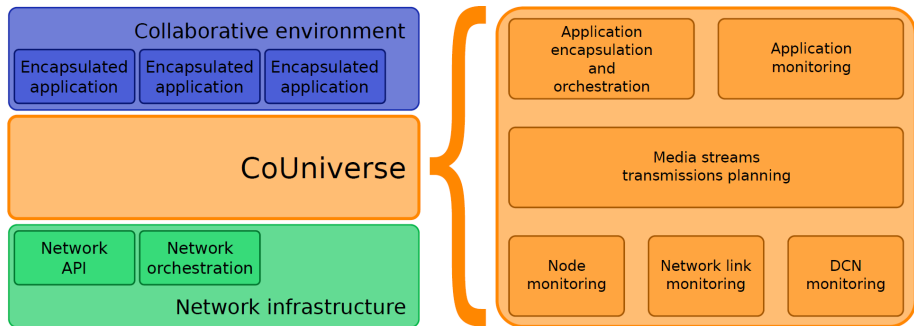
Collaborative environment

Encapsulated application

Encapsulated application

Encapsulated application

CoUniverse

Network API

Network orchestration

Network infrastructure

Application encapsulation and orchestration

Application monitoring

Media streams transmissions planning

Node monitoring

Network link monitoring

DCN monitoring